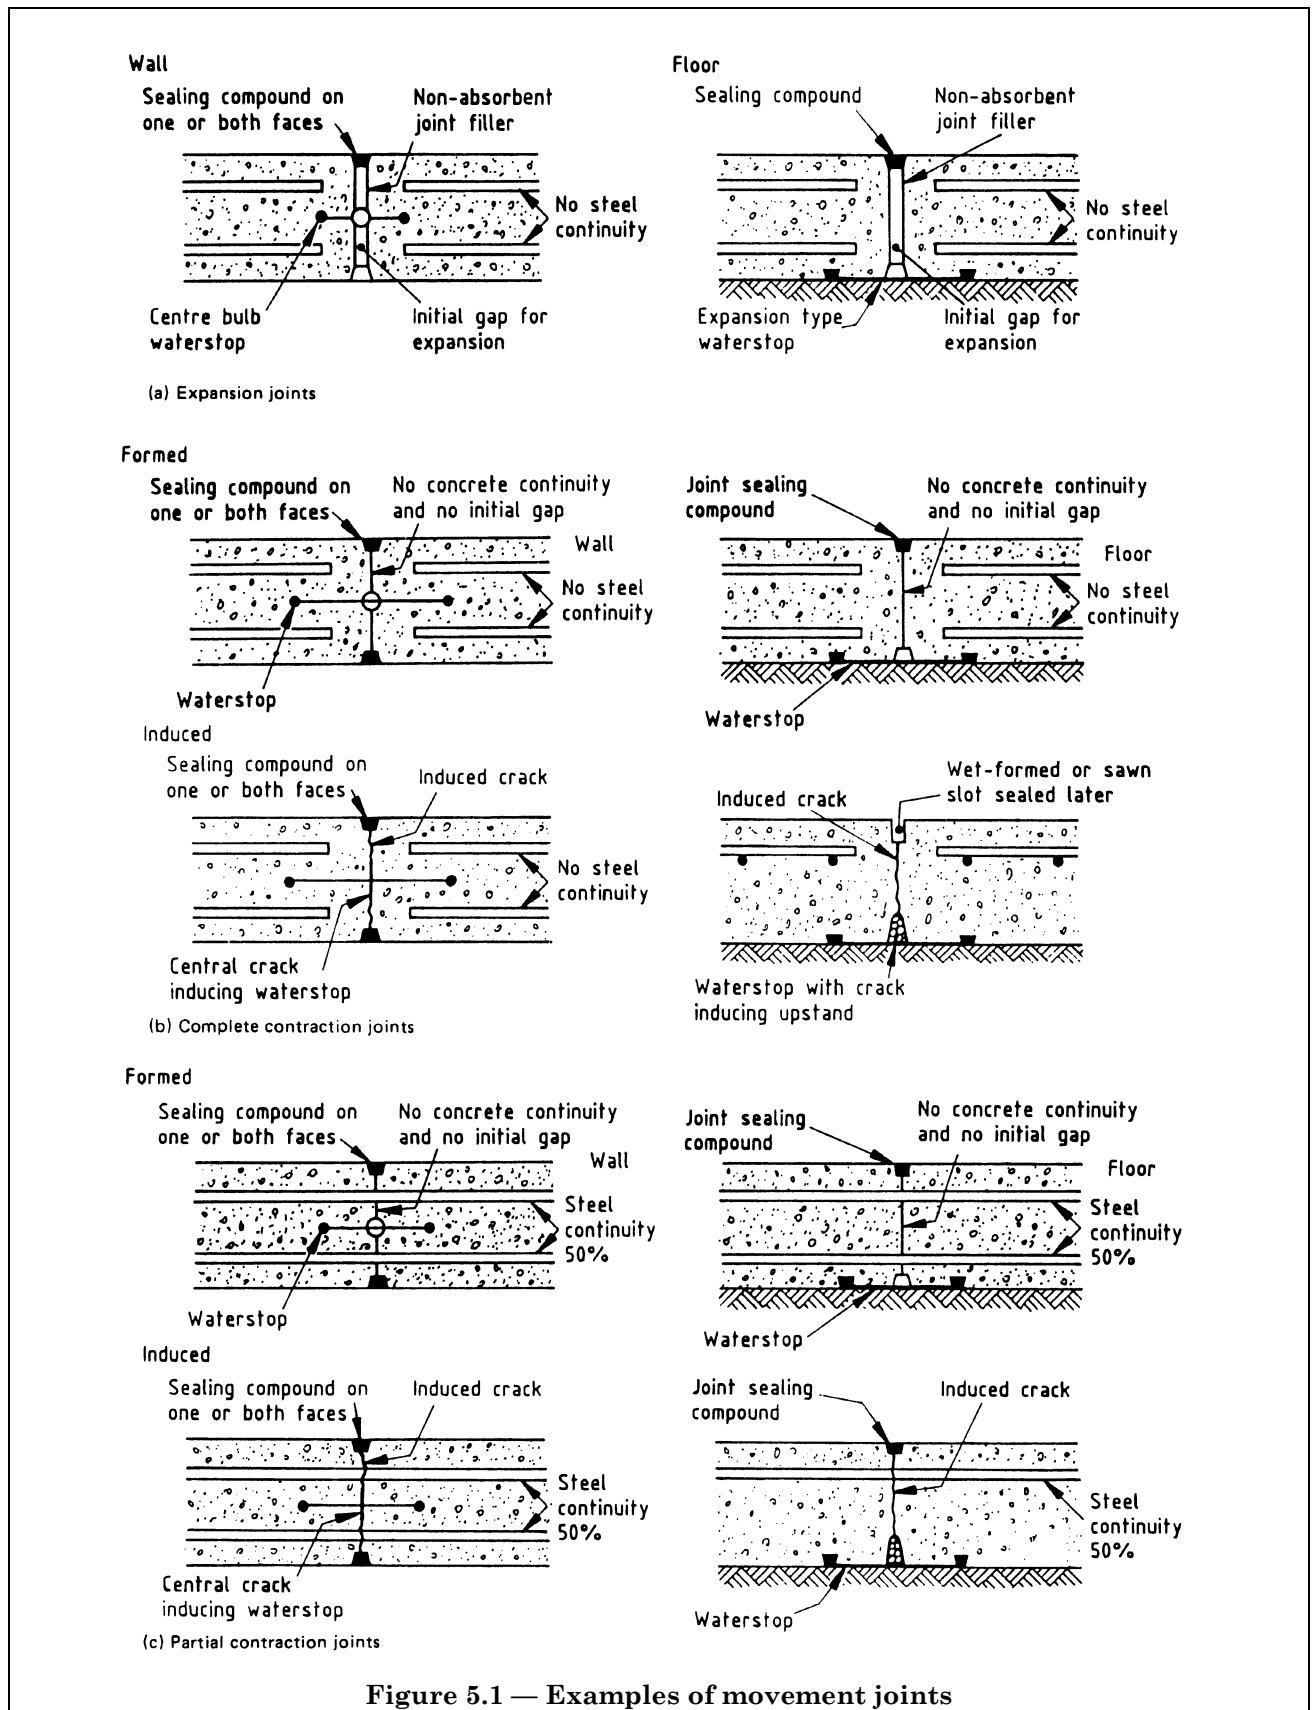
Wall

Sealing compound on one or both faces

Non-absorbent joint filler

No steel continuity

Centre bulb waterstop

Initial gap for expansion

Floor

Sealing compound

Non-absorbent joint filler

No steel continuity

Expansion type waterstop

Initial gap for expansion

(a) Expansion joints

Formed

Sealing compound on one or both faces

No concrete continuity and no initial gap

Wall

No steel continuity

Waterstop

Joint sealing compound

No concrete continuity and no initial gap

Floor

No steel continuity

Waterstop

Induced

Sealing compound on one or both faces

Induced crack

No steel continuity

Central crack inducing waterstop

Induced crack

Wet-formed or sawn slot sealed later

Waterstop with crack inducing upstand

(b) Complete contraction joints

Formed

Sealing compound on one or both faces

No concrete continuity and no initial gap

Wall

Steel continuity 50%

Waterstop

Joint sealing compound

No concrete continuity and no initial gap

Floor

Steel continuity 50%

Waterstop

Induced

Sealing compound on one or both faces

Induced crack

Steel continuity 50%

Central crack inducing waterstop

Joint sealing compound

Induced crack

Steel continuity 50%

Waterstop

(c) Partial contraction joints

Figure 5.1 — Examples of movement joints